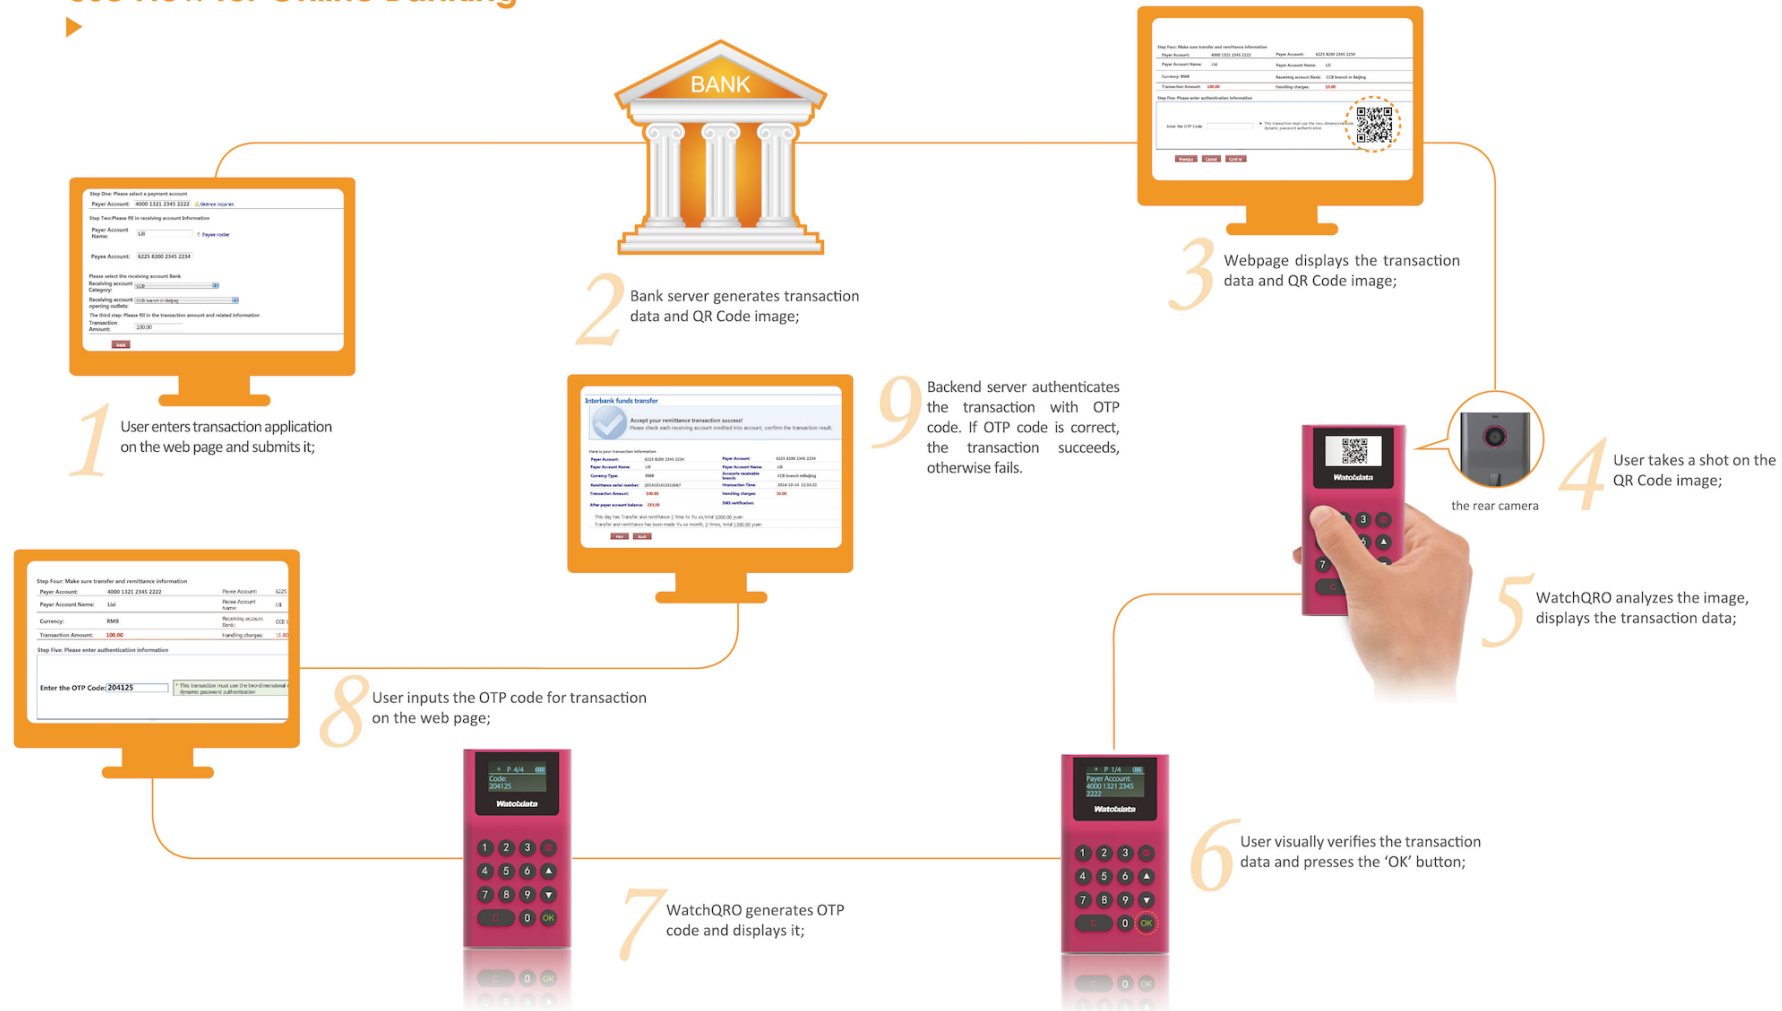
BANK

1 User enters transaction application on the web page and submits it;

2 Bank server generates transaction data and QR Code image;

3 Webpage displays the transaction data and QR Code image;

4 User takes a shot on the QR Code image;

the rear camera

5 WatchQRO analyzes the image, displays the transaction data;

6 User visually verifies the transaction data and presses the 'OK' button;

7 WatchQRO generates OTP code and displays it;

8 User inputs the OTP code for transaction on the web page;

9 Backend server authenticates the transaction with OTP code. If OTP code is correct, the transaction succeeds, otherwise fails.

Step One: Please select a payment account
Payer Account: 4000 1321 2345 2222
Step Two:Please fill in receiving account information
Payer Account Name: LIII
Payee Account: 6225 8200 2345 2234
Please select the receiving account Bank
The third step: Please fill in the transaction amount and related information
Transaction Amount: 100.00

Interbank funds transfer
Accept your remittance transaction success!

Step Four: Make sure transfer and remittance information
Payer Account: 4000 1321 2345 2222
Payer Account Name: LIII
Currency: RMB
Transaction Amount: 100.00
Step Five: Please enter authentication information
Enter the OTP Code: 204125

P 4/4
Code: 204125
Watchdata

P 1/4
Payer Account: 4000 1321 2345 2222
Watchdata

1 2 3 4 5 6 7 8 9 C 0 OK